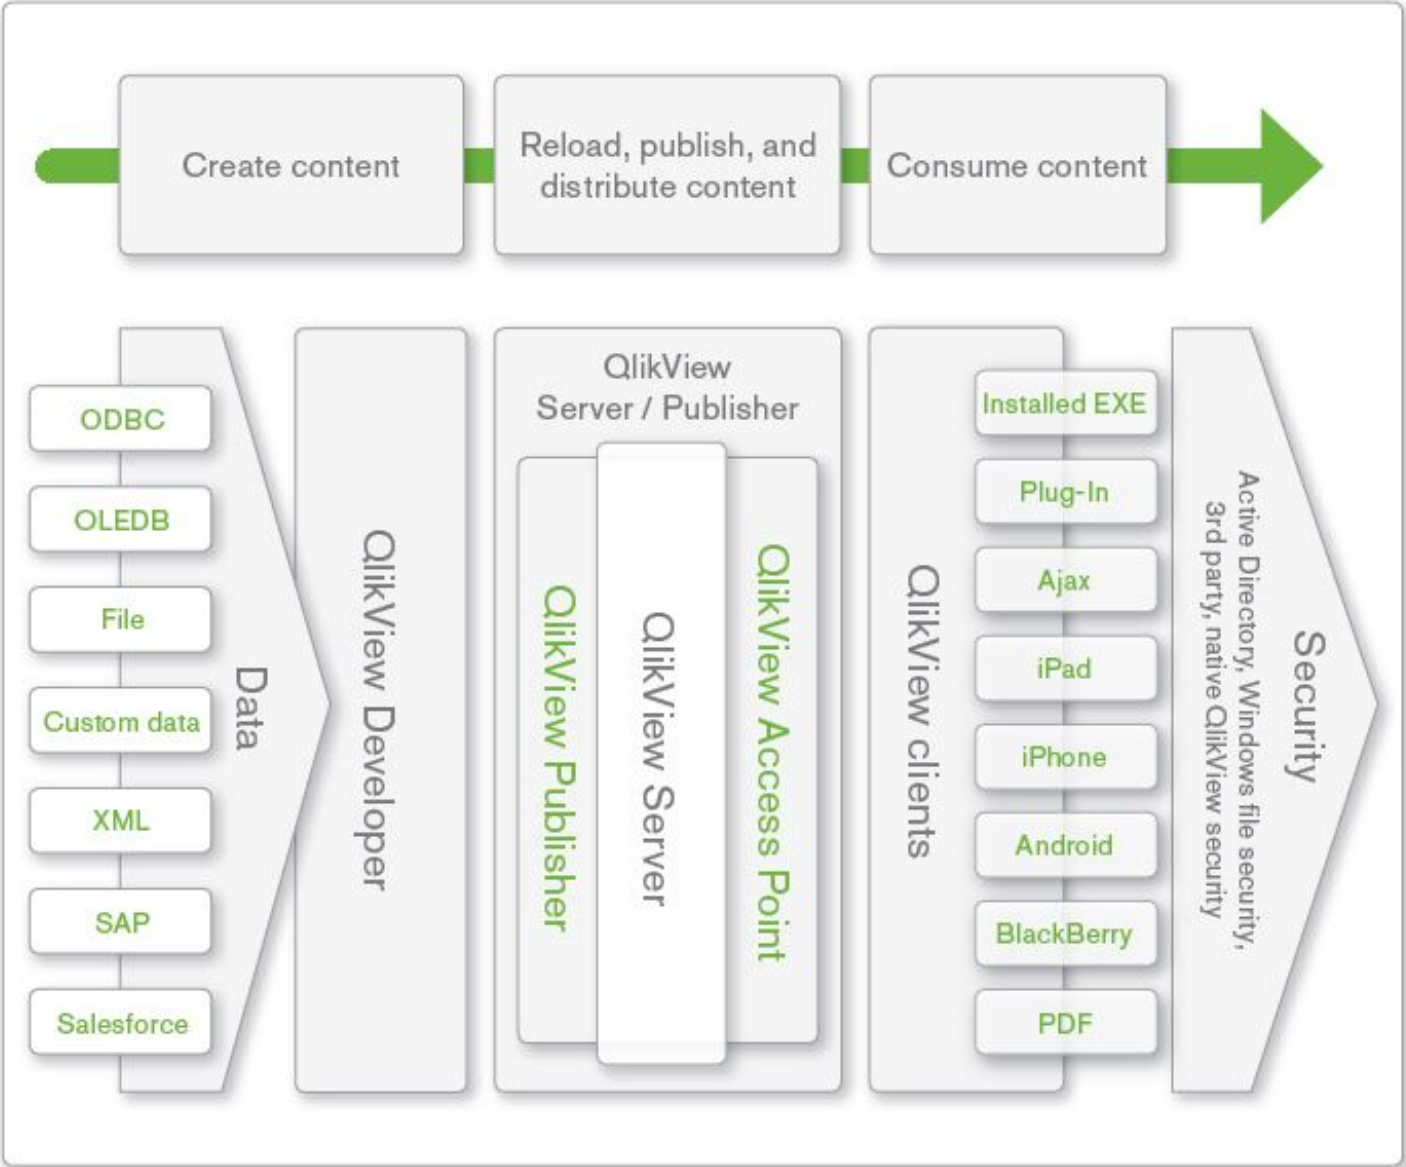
Create content

Reload, publish, and distribute content

Consume content

ODBC
OLEDB
File
Custom data
XML
SAP
Salesforce

Data

QlikView Developer

QlikView Server / Publisher

QlikView Publisher

QlikView Server

QlikView Access Point

QlikView clients

Installed EXE
Plug-In
Ajax
iPad
iPhone
Android
BlackBerry
PDF

Security

Active Directory, Windows file security, 3rd party, native QlikView security